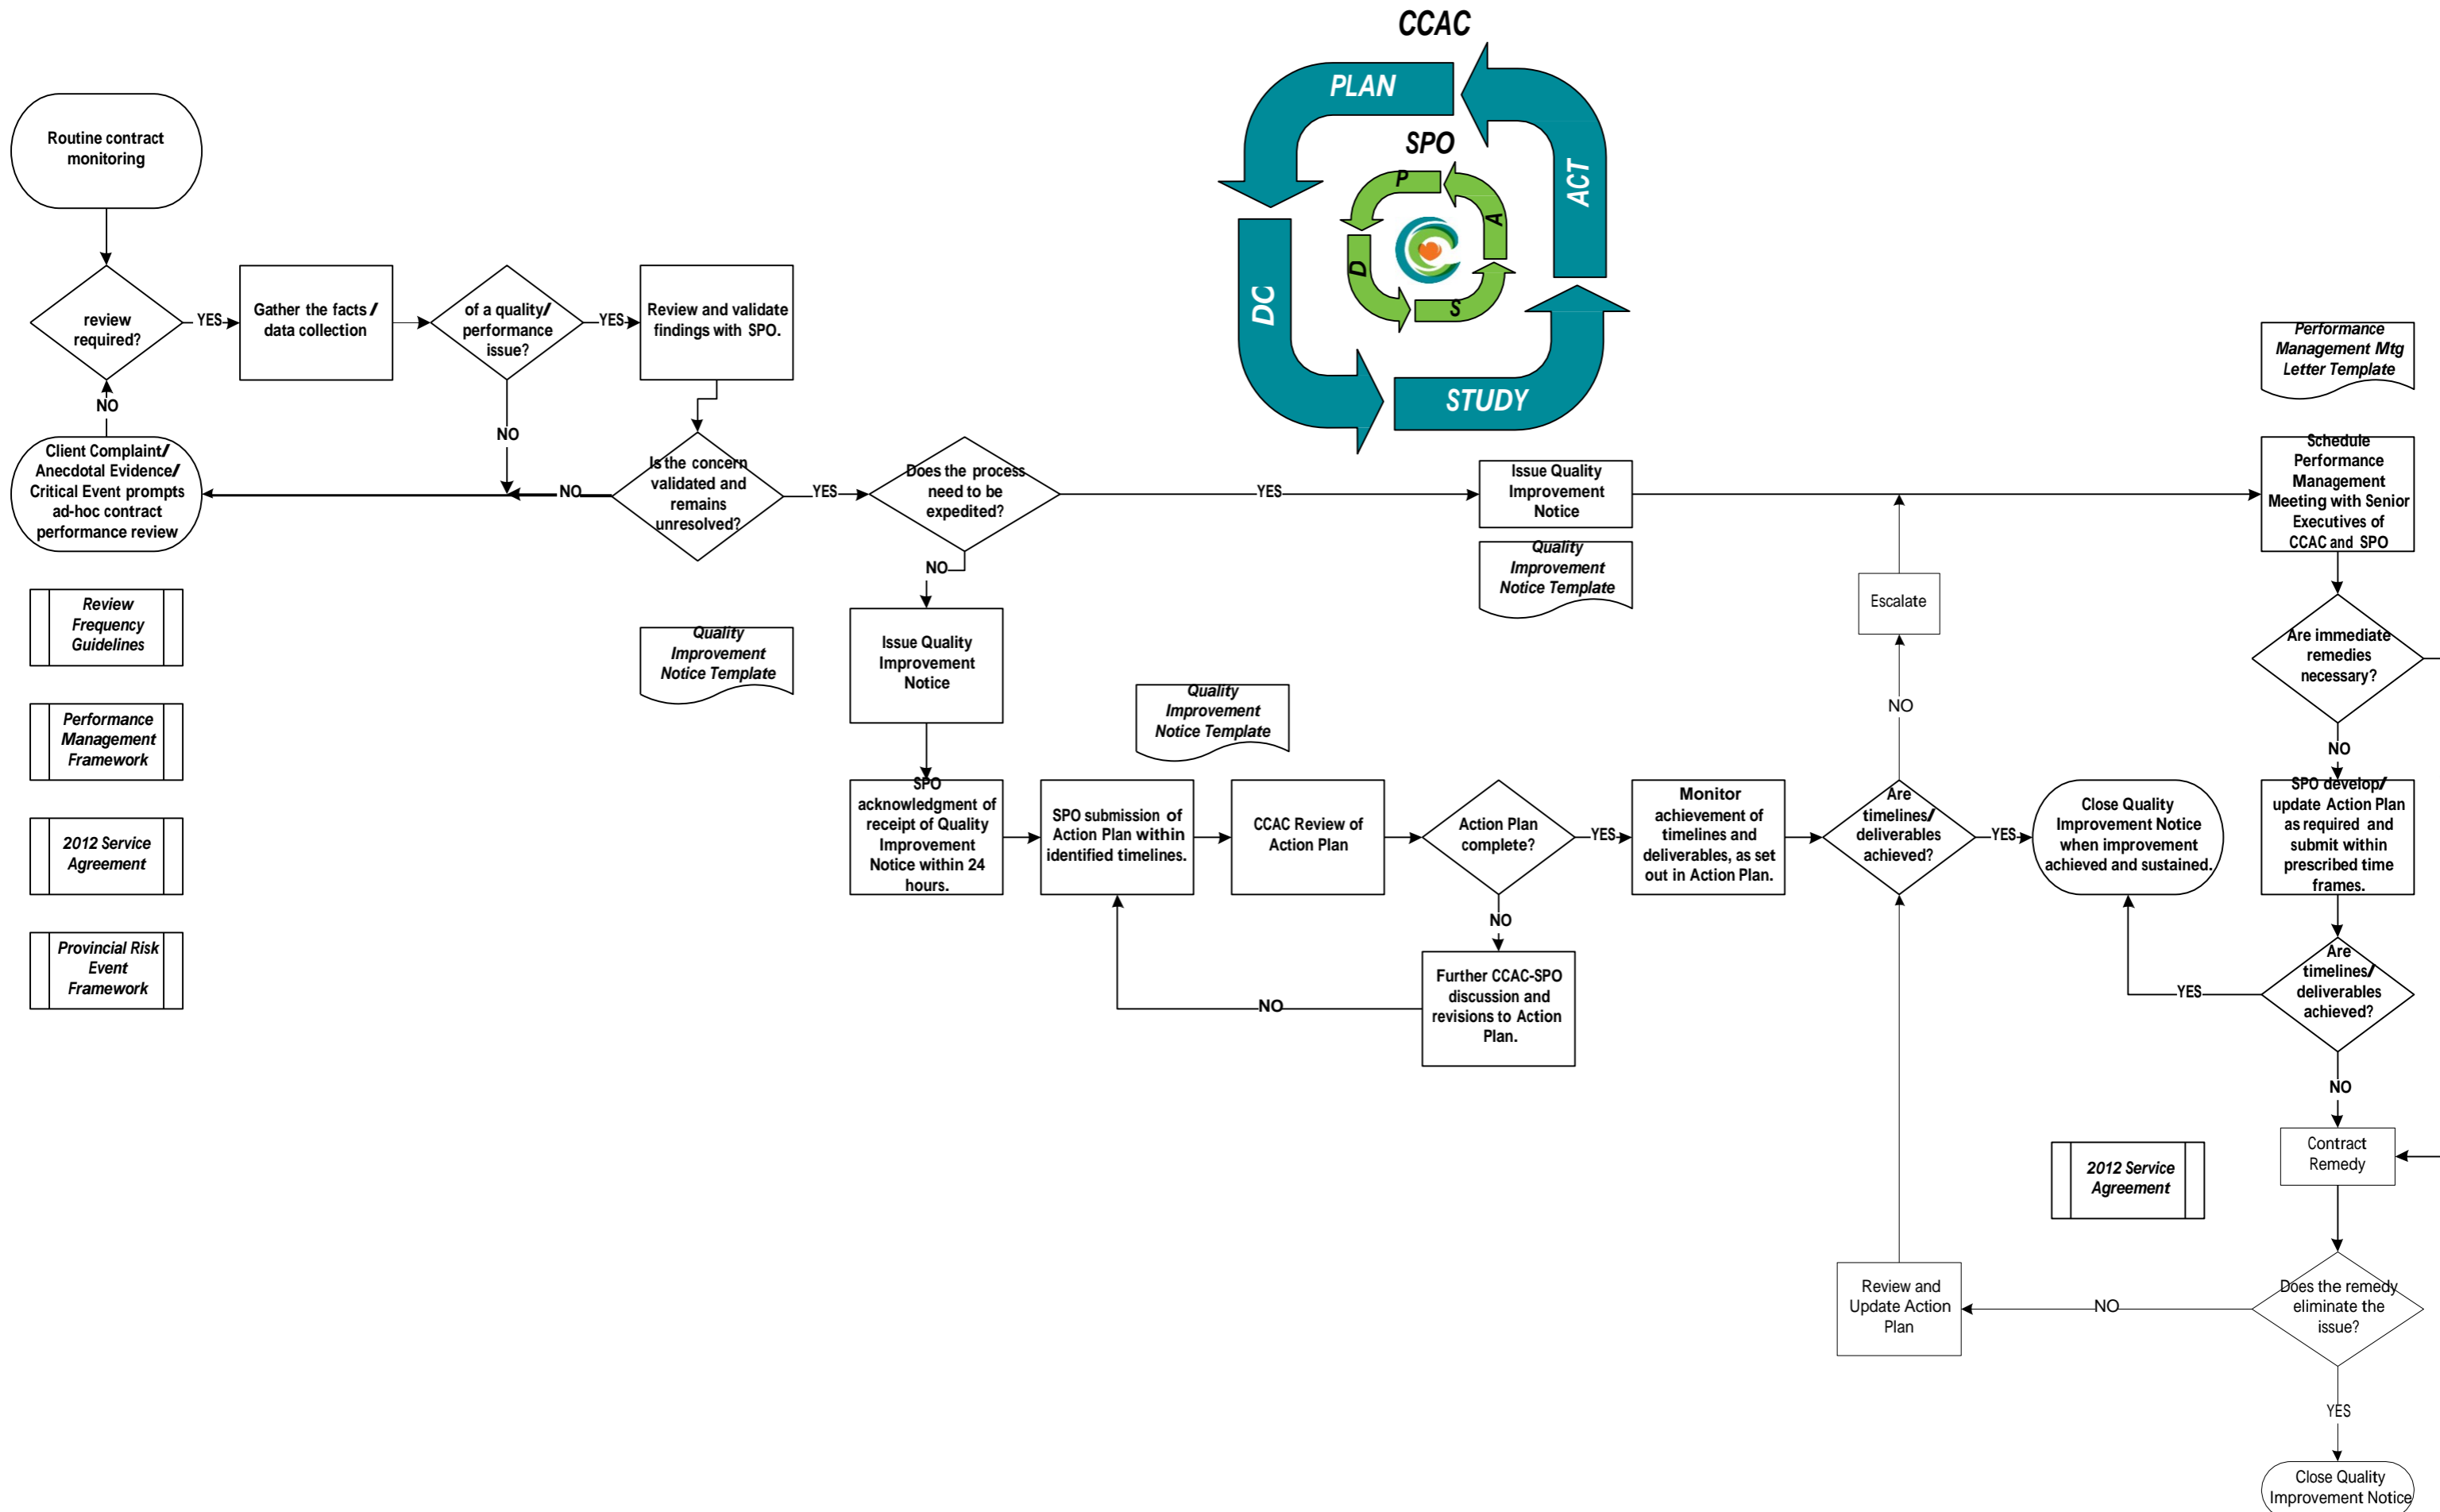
CCAC

PLAN

ACT

DC

STUDY

SPO

P

A

D

S

Routine contract monitoring

review required?

YES

Gather the facts / data collection

of a quality/ performance issue?

YES

Review and validate findings with SPO.

NO

NO

Client Complaint/ Anecdotal Evidence/ Critical Event prompts ad-hoc contract performance review

NO

Is the concern validated and remains unresolved?

YES

Does the process need to be expedited?

YES

Issue Quality Improvement Notice

Quality Improvement Notice Template

Performance Management Mtg Letter Template

Schedule Performance Management Meeting with Senior Executives of CCAC and SPO

Review Frequency Guidelines

Performance Management Framework

2012 Service Agreement

Provincial Risk Event Framework

Quality Improvement Notice Template

NO

Issue Quality Improvement Notice

Quality Improvement Notice Template

Escalate

Are immediate remedies necessary?

NO

NO

SPO acknowledgment of receipt of Quality Improvement Notice within 24 hours.

SPO submission of Action Plan within identified timelines.

CCAC Review of Action Plan

Action Plan complete?

YES

Monitor achievement of timelines and deliverables, as set out in Action Plan.

Are timelines/ deliverables achieved?

YES

Close Quality Improvement Notice when improvement achieved and sustained.

SPO develop/ update Action Plan as required and submit within prescribed time frames.

NO

Further CCAC-SPO discussion and revisions to Action Plan.

NO

YES

Are timelines/ deliverables achieved?

NO

Contract Remedy

2012 Service Agreement

Review and Update Action Plan

NO

Does the remedy eliminate the issue?

YES

Close Quality Improvement Notice